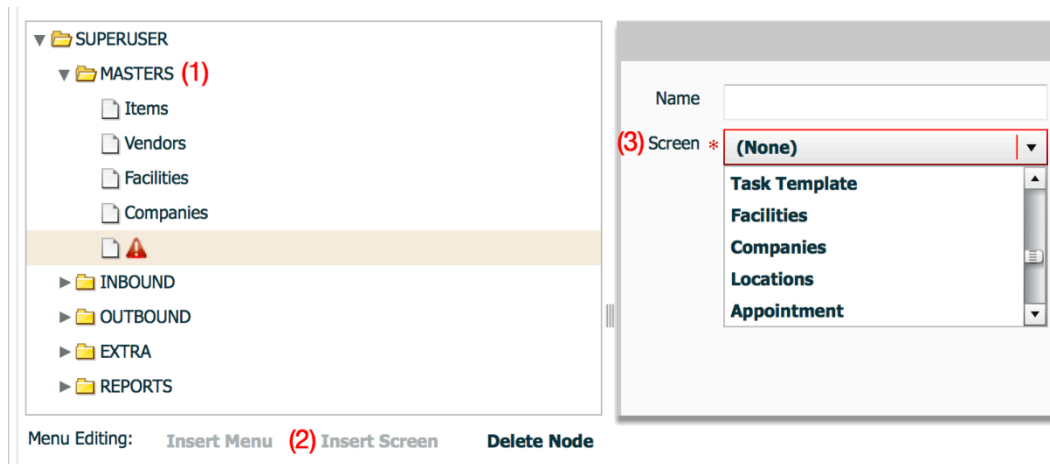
SUPERUSER
MASTERS (1)
Items
Vendors
Facilities
Companies
INBOUND
OUTBOUND
EXTRA
REPORTS

Menu Editing: Insert Menu (2) Insert Screen Delete Node

Name
(3) Screen *
(None)
Task Template
Facilities
Companies
Locations
Appointment